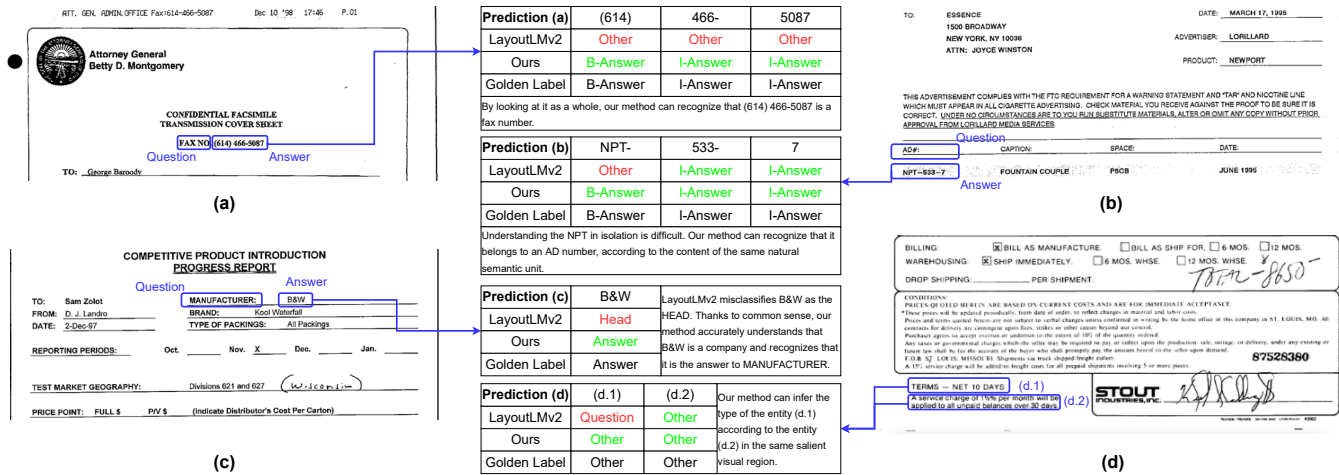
ATT. GEN. ADMIN.OFFICE Fax:614-466-5087 Dec 10 '98 17:46 P.01

Attorney General
Betty D. Montgomery

CONFIDENTIAL FACSIMILE
TRANSMISSION COVER SHEET

FAX NO (614) 466-5087
Question Answer

TO: George Baroody

(a)

| Prediction (a) | (614) | 466- | 5087 |
|---|---|---|---|
| LayoutLMv2 | Other | Other | Other |
| Ours | B-Answer | I-Answer | I-Answer |
| Golden Label | B-Answer | I-Answer | I-Answer |

By looking at it as a whole, our method can recognize that (614) 466-5087 is a fax number.

| Prediction (b) | NPT- | 533- | 7 |
|---|---|---|---|
| LayoutLMv2 | Other | I-Answer | I-Answer |
| Ours | B-Answer | I-Answer | I-Answer |
| Golden Label | B-Answer | I-Answer | I-Answer |

Understanding the NPT in isolation is difficult. Our method can recognize that it belongs to an AD number, according to the content of the same natural semantic unit.

TO: ESSENCE
1500 BROADWAY
NEW YORK, NY 10036
ATTN: JOYCE WINSTON

DATE: MARCH 17, 1995
ADVERTISER: LORILLARD
PRODUCT: NEWPORT

THIS ADVERTISEMENT COMPLIES WITH THE FTC REQUIREMENT FOR A WARNING STATEMENT AND "TAR" AND NICOTINE LINE WHICH MUST APPEAR IN ALL CIGARETTE ADVERTISING. CHECK MATERIAL YOU RECEIVE AGAINST THE PROOF TO BE SURE IT IS CORRECT. UNDER NO CIRCUMSTANCES ARE YOU TO RUN SUBSTITUTE MATERIALS, ALTER OR OMIT ANY COPY WITHOUT PRIOR APPROVAL FROM LORILLARD MEDIA SERVICES.

Question
AD#: CAPTION: SPACE: DATE:
NPT-533-7 FOUNTAIN COUPLE P5CB JUNE 1995
Answer

(b)

COMPETITIVE PRODUCT INTRODUCTION
PROGRESS REPORT
Question Answer
TO: Sam Zolot MANUFACTURER: B&W
FROM: D. J. Landro BRAND: Kool Waterfall
DATE: 2-Dec-97 TYPE OF PACKINGS: All Packings
REPORTING PERIODS: Oct. Nov. X Dec. Jan.
TEST MARKET GEOGRAPHY: Divisions 621 and 627 (Wisconsin)
PRICE POINT: FULL $ P/V $ (Indicate Distributor's Cost Per Carton)

(c)

| Prediction (c) | B&W |
|---|---|
| LayoutLMv2 | Head |
| Ours | Answer |
| Golden Label | Answer |

LayoutLMv2 misclassifies B&W as the HEAD. Thanks to common sense, our method accurately understands that B&W is a company and recognizes that it is the answer to MANUFACTURER.

| Prediction (d) | (d.1) | (d.2) |
|---|---|---|
| LayoutLMv2 | Question | Other |
| Ours | Other | Other |
| Golden Label | Other | Other |

Our method can infer the type of the entity (d.1) according to the entity (d.2) in the same salient visual region.

BILLING: X BILL AS MANUFACTURE. BILL AS SHIP FOR. 6 MOS. 12 MOS.
WAREHOUSING: X SHIP IMMEDIATELY. 6 MOS. WHSE. 12 MOS. WHSE.
DROP SHIPPING: PER SHIPMENT. TOTAL-8650
CONDITIONS:
PRICES QUOTED HEREIN ARE BASED ON CURRENT COSTS AND ARE FOR IMMEDIATE ACCEPTANCE.
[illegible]
87528360
TERMS – NET 10 DAYS (d.1)
A service charge of 1½% per month will be applied to all unpaid balances over 30 days (d.2)
STOUT INDUSTRIES, INC.

(d)